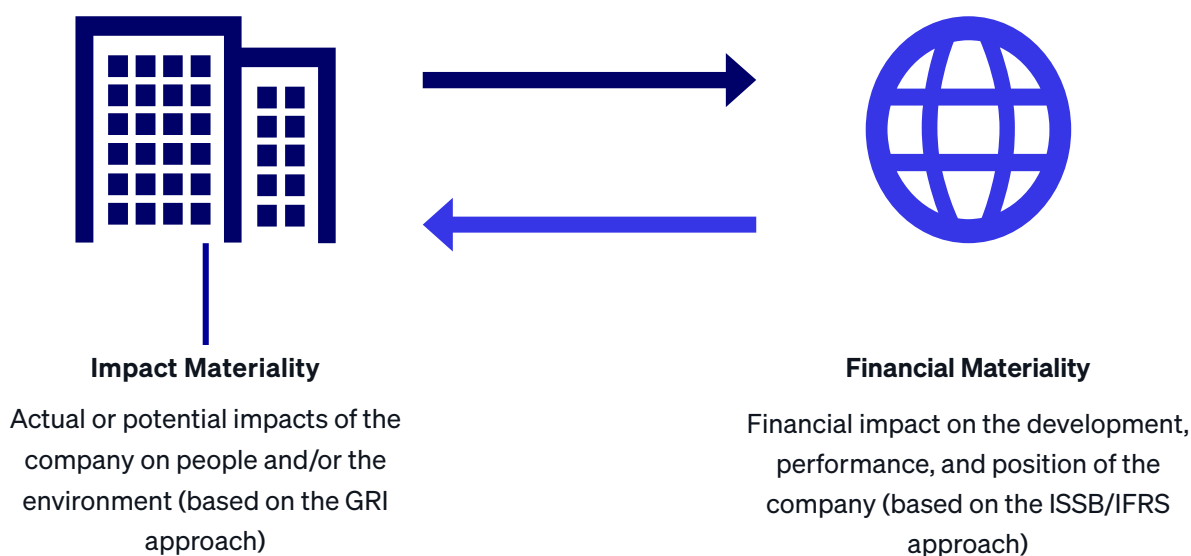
**Impact Materiality**

Actual or potential impacts of the company on people and/or the environment (based on the GRI approach)

**Financial Materiality**

Financial impact on the development, performance, and position of the company (based on the ISSB/IFRS approach)